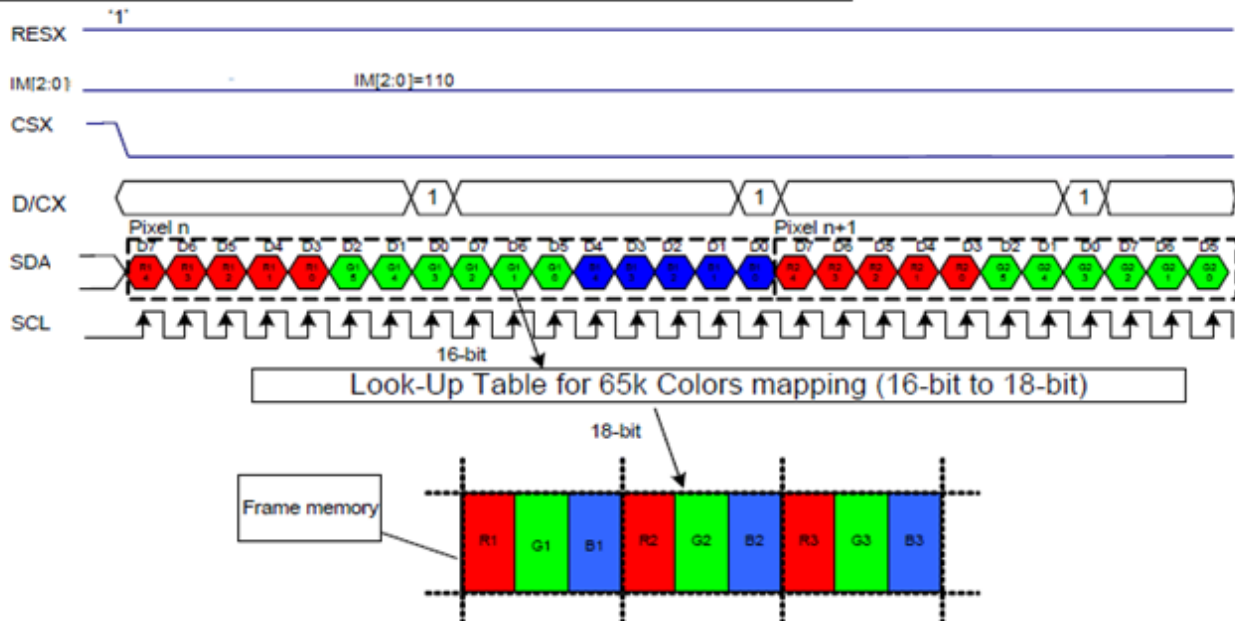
'1'
RESX

IM[2:0]
IM[2:0]=110

CSX

D/CX
1
1
1

Pixel n
Pixel n+1

D7 D6 D5 D4 D3 D2 D1 D0 D7 D6 D5 D4 D3 D2 D1 D0 D7 D6 D5 D4 D3 D2 D1 D0 D7 D6 D5

SDA
R1 4 R1 3 R1 2 R1 1 R1 0 G1 5 G1 4 G1 3 G1 2 G1 1 G1 0 B1 4 B1 3 B1 2 B1 1 B1 0 R2 4 R2 3 R2 2 R2 1 R2 0 G2 5 G2 4 G2 3 G2 2 G2 1 G2 0

SCL

16-bit

Look-Up Table for 65k Colors mapping (16-bit to 18-bit)

18-bit

Frame memory

R1 G1 B1 R2 G2 B2 R3 G3 B3